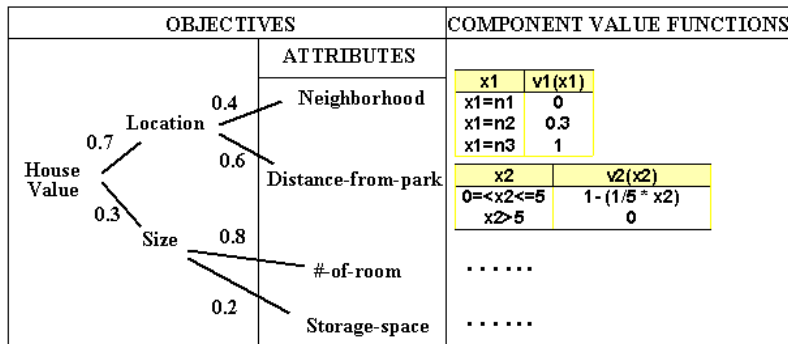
| OBJECTIVES | | COMPONENT VALUE FUNCTIONS |
|---|---|---|
| | ATTRIBUTES | |

House Value

0.7

Location

0.4

Neighborhood

0.6

Distance-from-park

0.3

Size

0.8

#-of-room

0.2

Storage-space

| x1 | v1(x1) |
|---|---|
| x1=n1 | 0 |
| x1=n2 | 0.3 |
| x1=n3 | 1 |

| x2 | v2(x2) |
|---|---|
| 0=<x2<=5 | 1 - (1/5 * x2) |
| x2>5 | 0 |

......

......